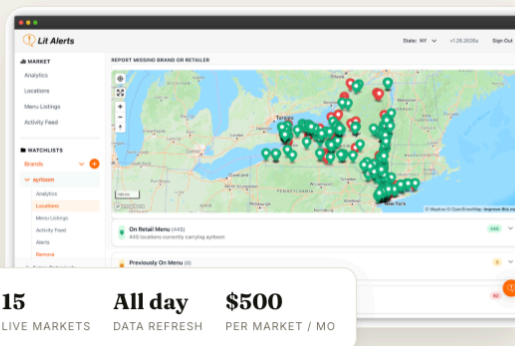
Lit Alerts

State: NY v1.26.2026a Sign Out

MARKET
Analytics
Locations
Menu Listings
Activity Feed

WATCHLISTS
Brands
aynsom
Analytics
Locations
Menu Listings
Activity Feed
Alerts
Remove

REPORT MISSING BRAND OR RETAILER

Toronto
New York

© Mapbox © OpenStreetMap Improve this map

On Retail Menu (445)
445 locations currently carrying aynsom
445

Previously On Menu (8)
8

15
LIVE MARKETS

All day
DATA REFRESH

$500
PER MARKET / MO